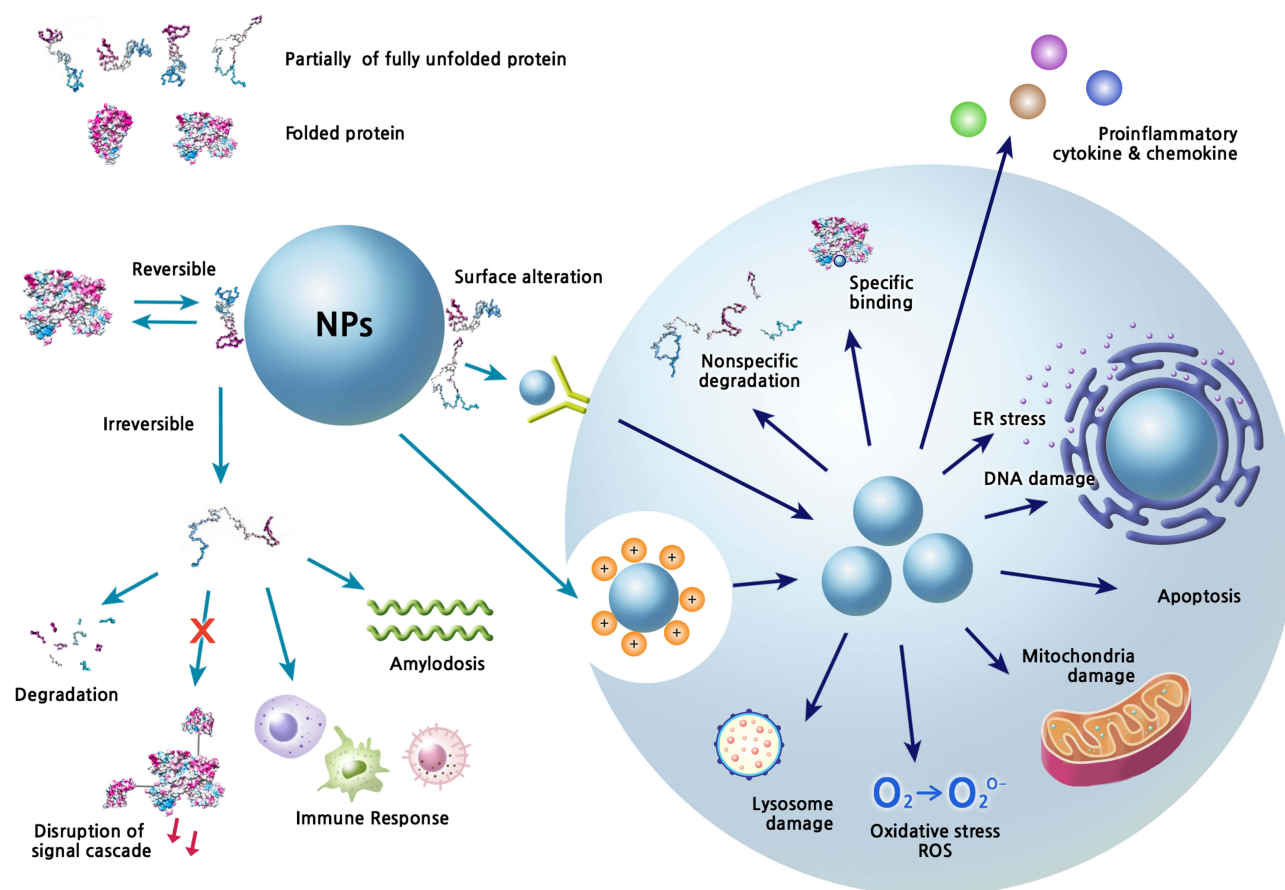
Partially of fully unfolded protein

Folded protein

Proinflammatory cytokine & chemokine

Reversible

NPs

Surface alteration

Specific binding

Nonspecific degradation

ER stress

DNA damage

Irreversible

+ + + + + + + +

Apoptosis

Degradation

Amylodosis

Mitochondria damage

Immune Response

Lysosome damage

$O_2 \rightarrow O_2^{O-}$

Oxidative stress ROS

Disruption of signal cascade